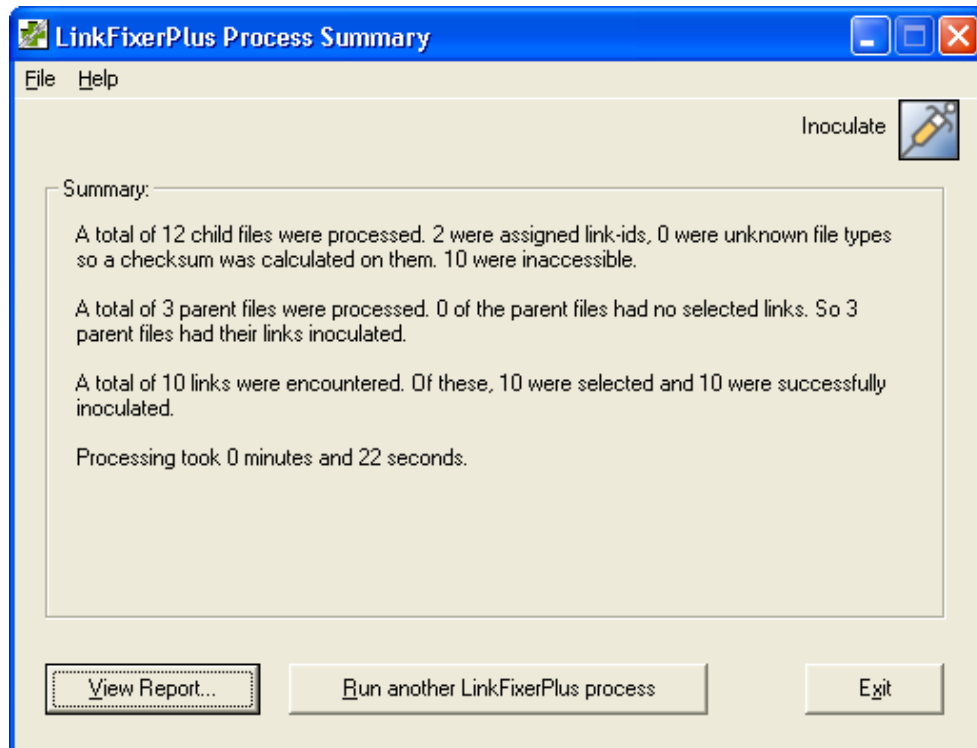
LinkFixerPlus Process Summary

File Help

Inoculate

Summary:

A total of 12 child files were processed. 2 were assigned link-ids, 0 were unknown file types so a checksum was calculated on them. 10 were inaccessible.

A total of 3 parent files were processed. 0 of the parent files had no selected links. So 3 parent files had their links inoculated.

A total of 10 links were encountered. Of these, 10 were selected and 10 were successfully inoculated.

Processing took 0 minutes and 22 seconds.

View Report... Run another LinkFixerPlus process Exit